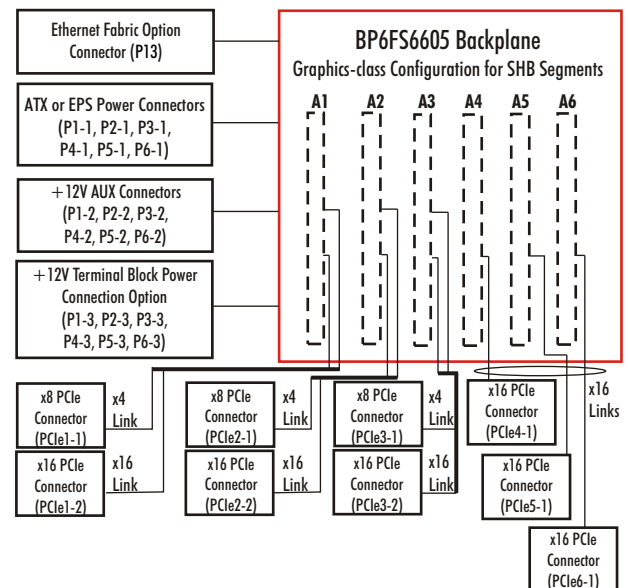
Ethernet Fabric Option Connector (P13)

ATX or EPS Power Connectors (P1-1, P2-1, P3-1, P4-1, P5-1, P6-1)

+12V AUX Connectors (P1-2, P2-2, P3-2, P4-2, P5-2, P6-2)

+12V Terminal Block Power Connection Option (P1-3, P2-3, P3-3, P4-3, P5-3, P6-3)

BP6FS6605 Backplane
Graphics-class Configuration for SHB Segments

A1 A2 A3 A4 A5 A6

x8 PCIe Connector (PCIe1-1)
x4 Link
x16 PCIe Connector (PCIe1-2)
x16 Link

x8 PCIe Connector (PCIe2-1)
x4 Link
x16 PCIe Connector (PCIe2-2)
x16 Link

x8 PCIe Connector (PCIe3-1)
x4 Link
x16 PCIe Connector (PCIe3-2)
x16 Link

x16 PCIe Connector (PCIe4-1)
x16 Links
x16 PCIe Connector (PCIe5-1)
x16 PCIe Connector (PCIe6-1)